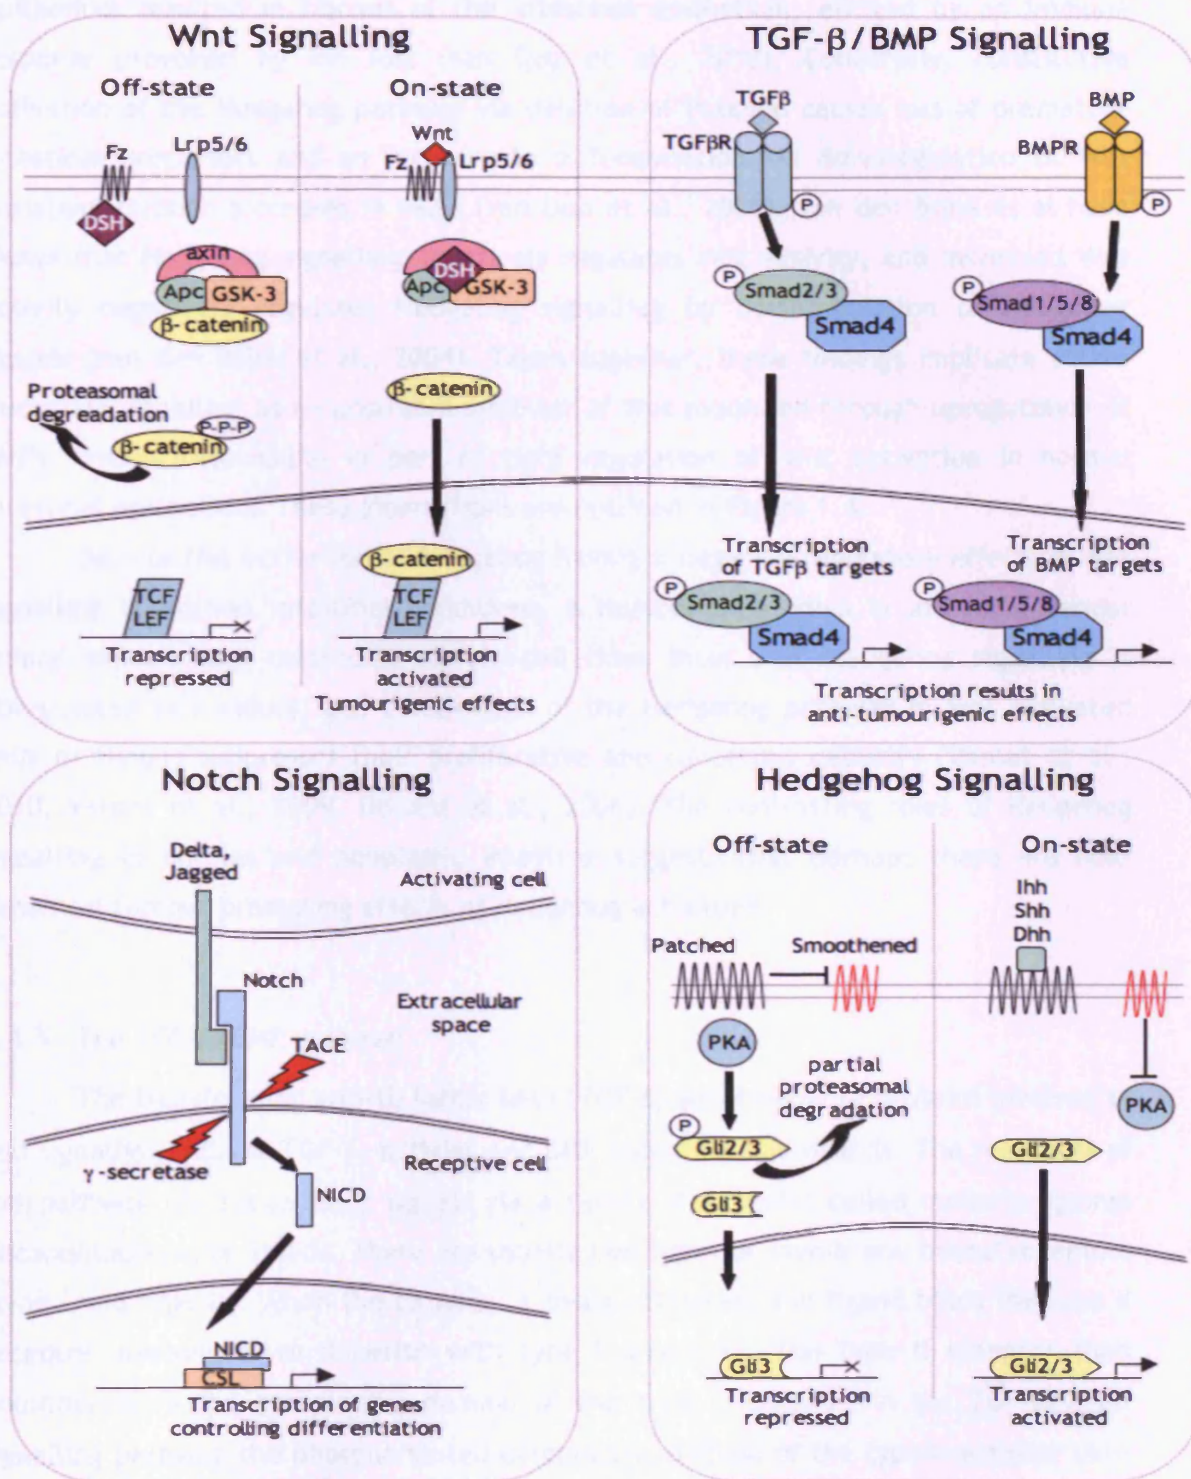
Wnt Signalling

Off-state

On-state

Fz

Lrp5/6

DSH

axin

Apc

GSK-3

β-catenin

Wnt

Fz

Lrp5/6

DSH

Apc

GSK-3

β-catenin

Proteasomal degreadation

P-P-P

β-catenin

β-catenin

TCF LEF

Transcription repressed

TCF LEF

Transcription activated

Tumourigenic effects

TGF-β/BMP Signalling

TGFβ

TGFβR

P

P

Smad2/3

Smad4

BMP

BMPR

P

P

Smad1/5/8

Smad4

Transcription of TGFβ targets

P

Smad2/3

Smad4

Transcription of BMP targets

P

Smad1/5/8

Smad4

Transcription results in anti-tumourigenic effects

Notch Signalling

Delta, Jagged

Activating cell

Notch

Extracellular space

TACE

γ-secretase

Receptive cell

NICD

NICD

CSL

Transcription of genes controlling differentiation

Hedgehog Signalling

Off-state

On-state

Patched

Smoothened

PKA

partial proteasomal degradation

P

Gli2/3

Gli3

Gli3

Transcription repressed

Ihh
Shh
Dhh

PKA

Gli2/3

Gli2/3

Transcription activated